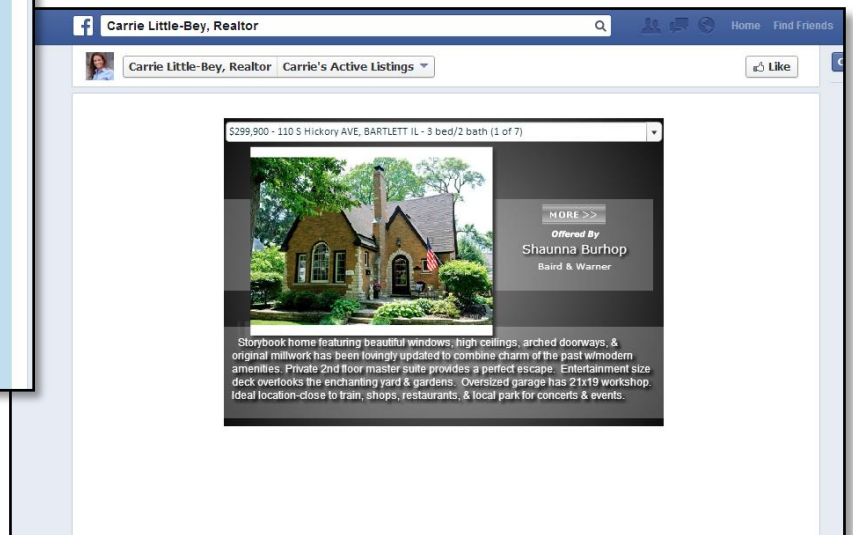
Carrie Little-Bey, Realtor

Home Find Friends

Carrie Little-Bey, Realtor Carrie's Active Listings

Like

$299,900 - 110 S Hickory AVE, BARTLETT IL - 3 bed/2 bath (1 of 7)

MORE >>

Offered By
Shaunna Burhop
Baird & Warner

Storybook home featuring beautiful windows, high ceilings, arched doorways, & original millwork has been lovingly updated to combine charm of the past w/modern amenities. Private 2nd floor master suite provides a perfect escape. Entertainment size deck overlooks the enchanting yard & gardens. Oversized garage has 21x19 workshop. Ideal location-close to train, shops, restaurants, & local park for concerts & events.